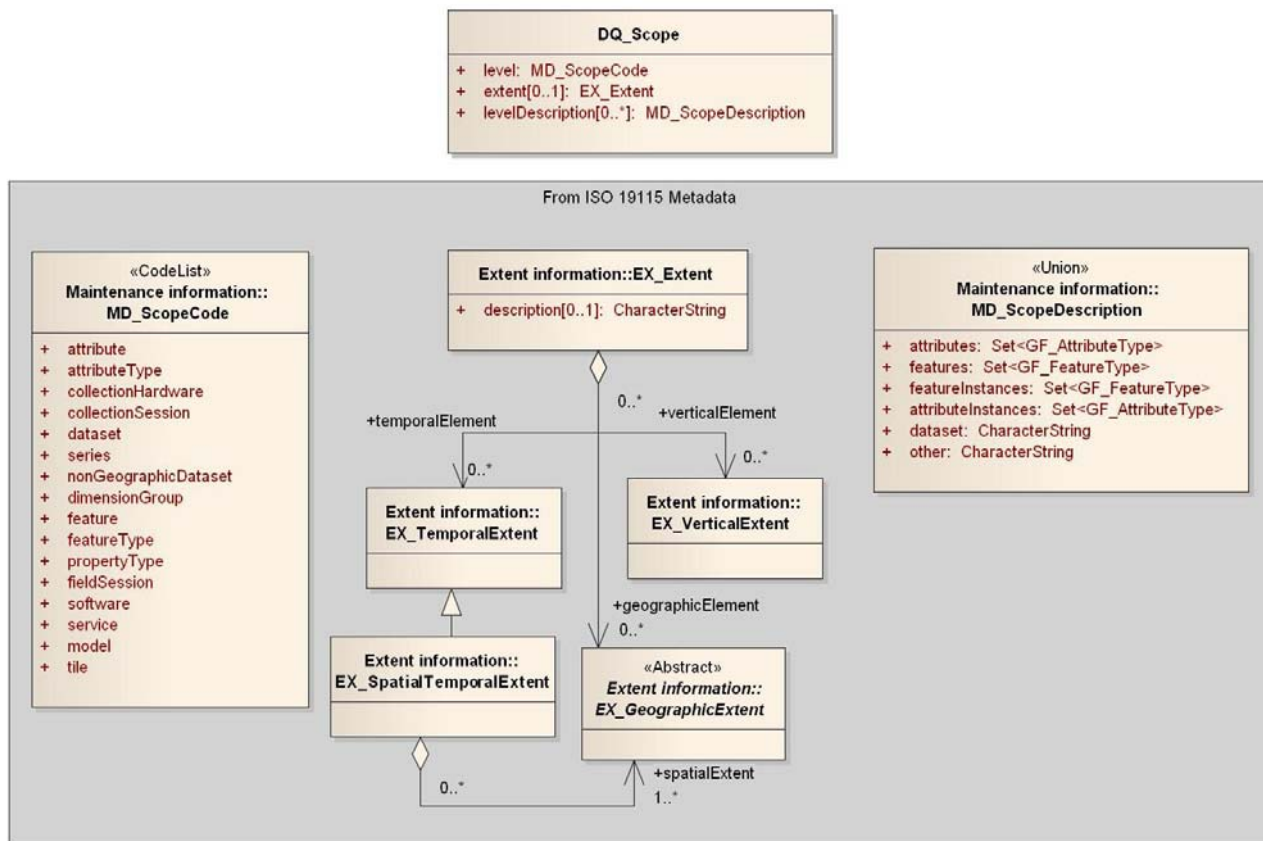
DQ_Scope

+ level: MD_ScopeCode
+ extent[0..1]: EX_Extent
+ levelDescription[0..*]: MD_ScopeDescription

From ISO 19115 Metadata

«CodeList»
Maintenance information::
MD_ScopeCode

+ attribute
+ attributeType
+ collectionHardware
+ collectionSession
+ dataset
+ series
+ nonGeographicDataset
+ dimensionGroup
+ feature
+ featureType
+ propertyType
+ fieldSession
+ software
+ service
+ model
+ tile

Extent information::EX_Extent

+ description[0..1]: CharacterString

0..*

+temporalElement

+verticalElement

0..*

0..*

Extent information::
EX_TemporalExtent

Extent information::
EX_VerticalExtent

+geographicElement

0..*

Extent information::
EX_SpatialTemporalExtent

«Abstract»
Extent information::
EX_GeographicExtent

0..*

+spatialExtent

1..*

«Union»
Maintenance information::
MD_ScopeDescription

+ attributes: Set<GF_AttributeType>
+ features: Set<GF_FeatureType>
+ featureInstances: Set<GF_FeatureType>
+ attributeInstances: Set<GF_AttributeType>
+ dataset: CharacterString
+ other: CharacterString